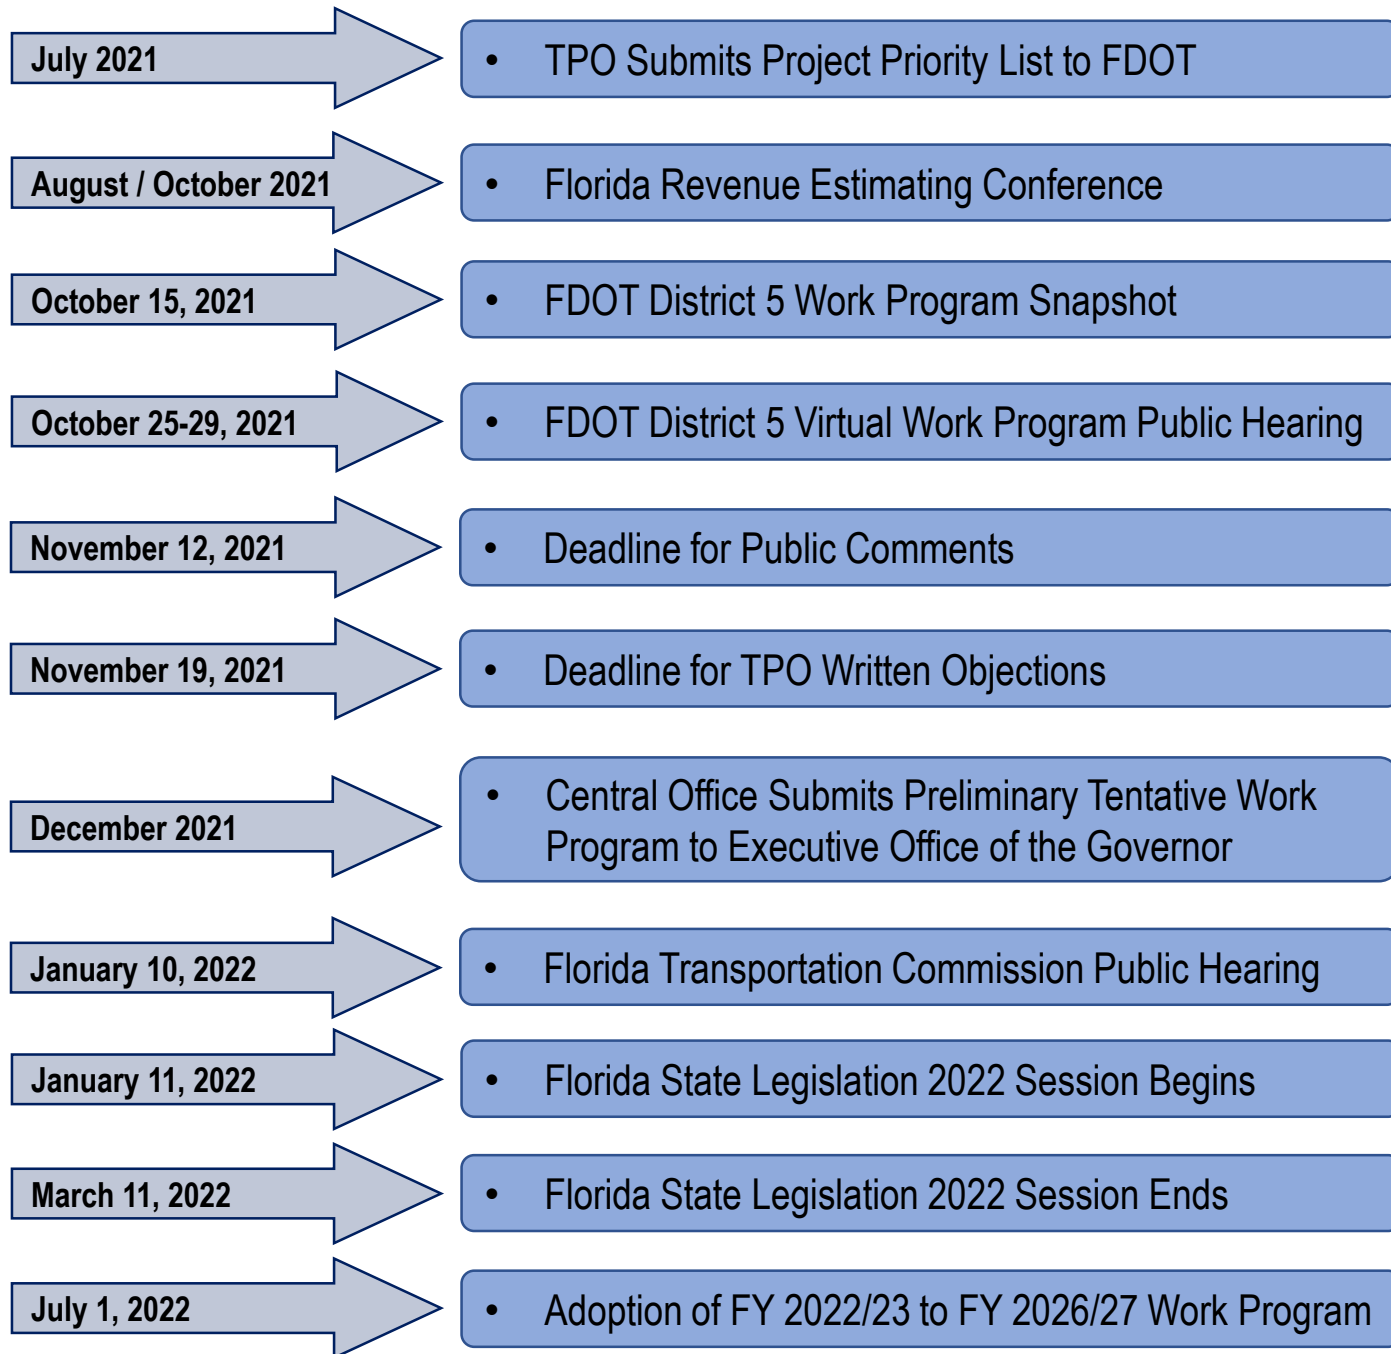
July 2021

• TPO Submits Project Priority List to FDOT

August / October 2021

• Florida Revenue Estimating Conference

October 15, 2021

• FDOT District 5 Work Program Snapshot

October 25-29, 2021

• FDOT District 5 Virtual Work Program Public Hearing

November 12, 2021

• Deadline for Public Comments

November 19, 2021

• Deadline for TPO Written Objections

December 2021

• Central Office Submits Preliminary Tentative Work Program to Executive Office of the Governor

January 10, 2022

• Florida Transportation Commission Public Hearing

January 11, 2022

• Florida State Legislation 2022 Session Begins

March 11, 2022

• Florida State Legislation 2022 Session Ends

July 1, 2022

• Adoption of FY 2022/23 to FY 2026/27 Work Program